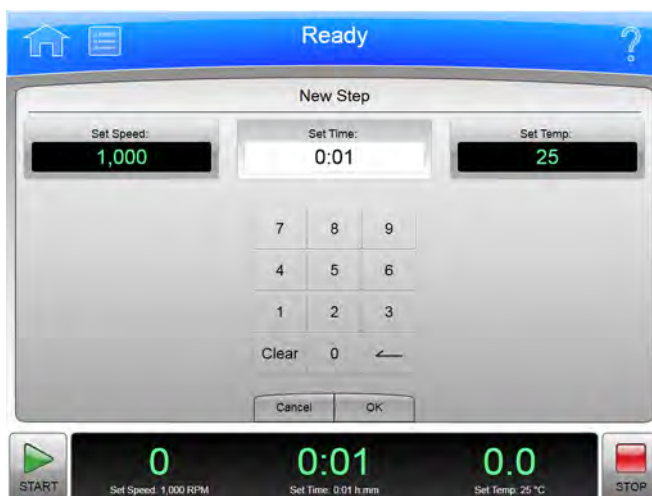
Ready

?

New Step

Set Speed:
1,000

Set Time:
0:01

Set Temp:
25

| 7 | 8 | 9 |
|---|---|---|
| 4 | 5 | 6 |
| 1 | 2 | 3 |
| Clear | 0 | ← |

Cancel OK

START

0
Set Speed: 1,000 RPM

0:01
Set Time: 0:01 h:mm

0.0
Set Temp: 25 °C

STOP